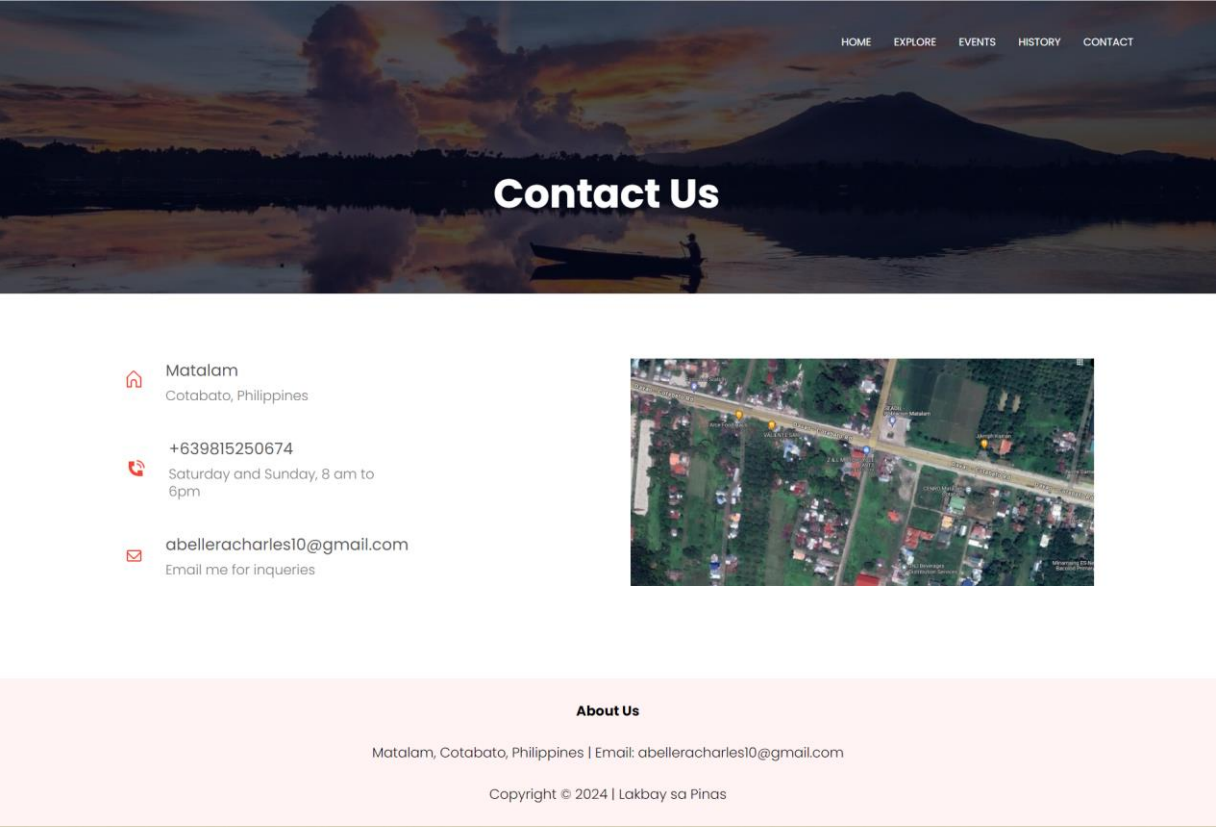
HOME EXPLORE EVENTS HISTORY CONTACT

Contact Us

Matalam
Cotabato, Philippines

+639815250674
Saturday and Sunday, 8 am to 6pm

abelleracharles10@gmail.com
Email me for inqueries

About Us

Matalam, Cotabato, Philippines | Email: abelleracharles10@gmail.com

Copyright © 2024 | Lakbay sa Pinas